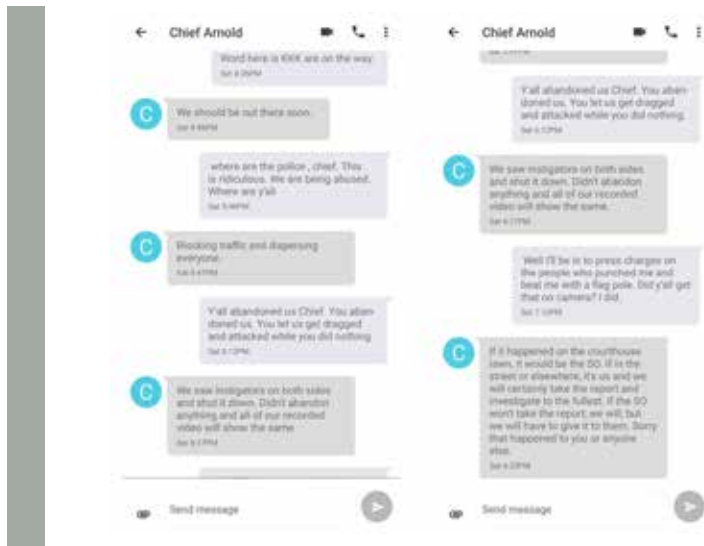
Chief Arnold

Word here is KKK are on the way.
Sat 4:39PM

We should be out there soon.
Sat 4:40PM

where are the police , chief. This is ridiculous. We are being abused. Where are y'all
Sat 5:44PM

Blocking traffic and dispersing everyone.
Sat 5:47PM

Y'all abandoned us Chief. You abandoned us. You let us get dragged and attacked while you did nothing.
Sat 6:12PM

We saw instigators on both sides and shut it down. Didn't abandon anything and all of our recorded video will show the same.
Sat 6:17PM

Send message

Chief Arnold

Y'all abandoned us Chief. You abandoned us. You let us get dragged and attacked while you did nothing.
Sat 6:12PM

We saw instigators on both sides and shut it down. Didn't abandon anything and all of our recorded video will show the same.
Sat 6:17PM

Well I'll be in to press charges on the people who punched me and beat me with a flag pole. Did y'all get that on camera? I did.
Sat 7:10PM

If it happened on the courthouse lawn, it would be the SO. If in the street or elsewhere, it's us and we will certainly take the report and investigate to the fullest. If the SO won't take the report, we will, but we will have to give it to them. Sorry that happened to you or anyone else.
Sat 8:23PM

Send message